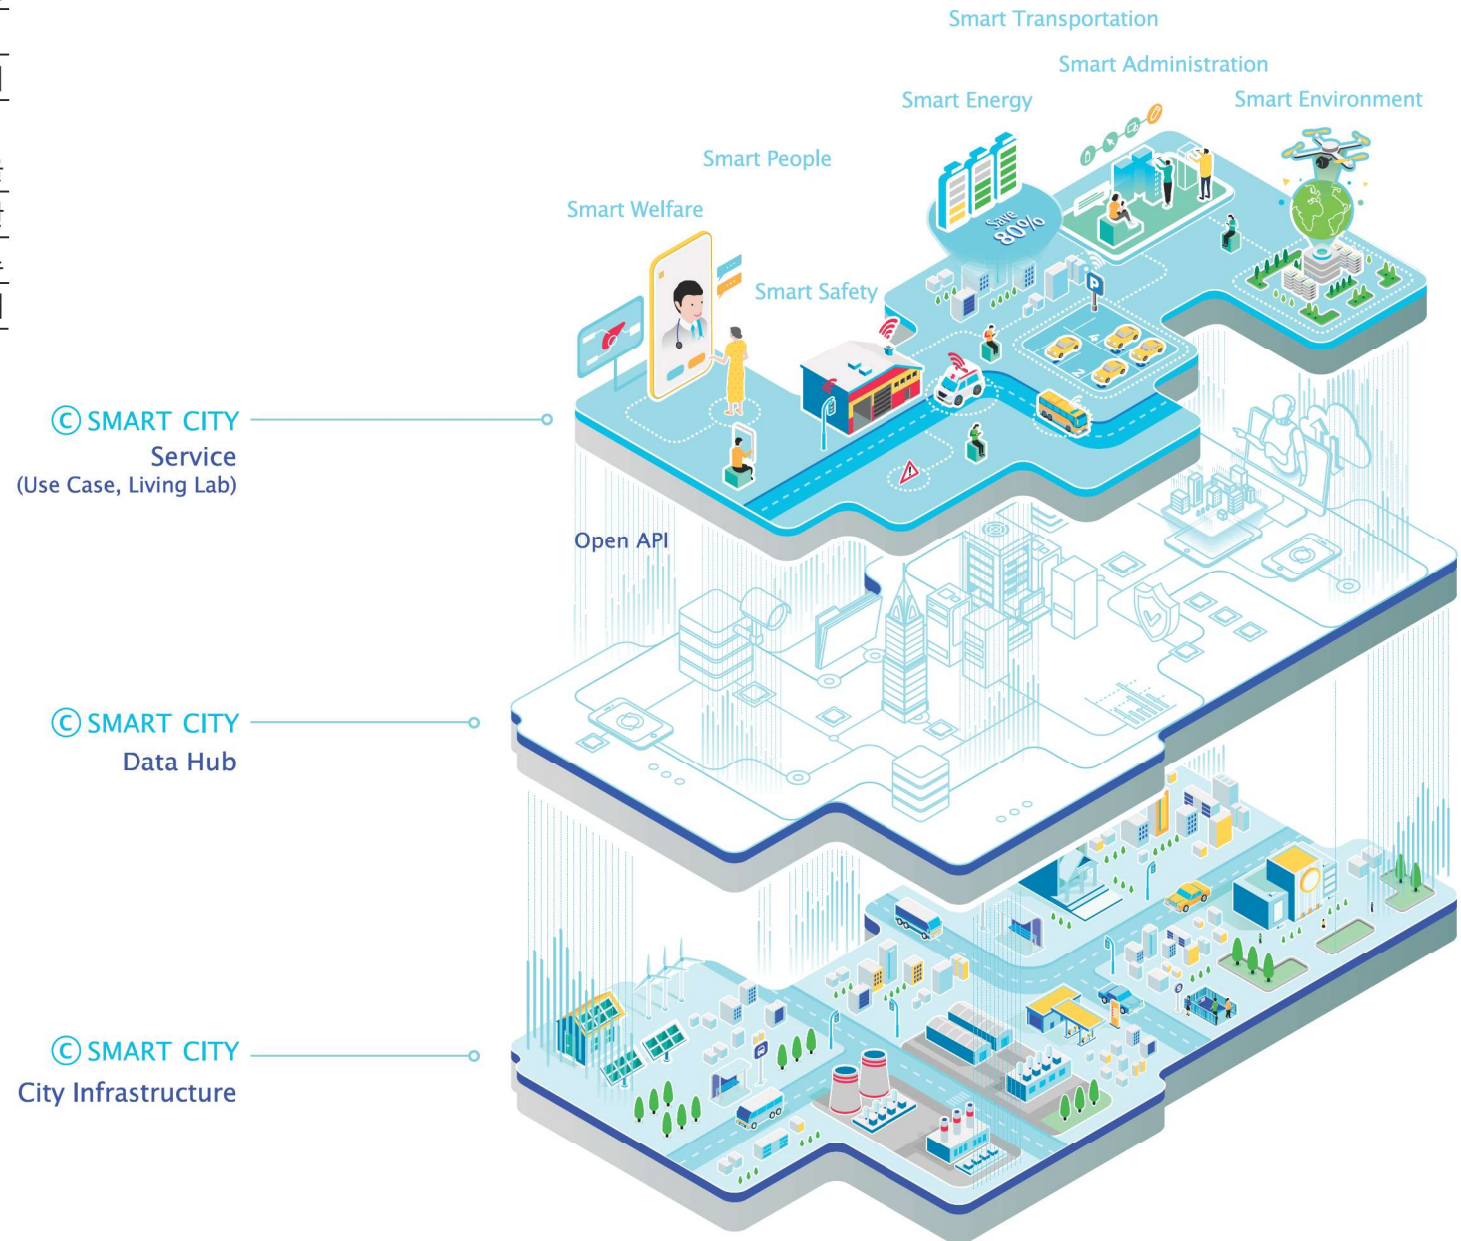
Smart Transportation

Smart Administration

Smart Energy

Smart Environment

Smart People

Smart Welfare

Smart Safety

Save 80%

© SMART CITY
Service
(Use Case, Living Lab)

Open API

© SMART CITY
Data Hub

© SMART CITY
City Infrastructure